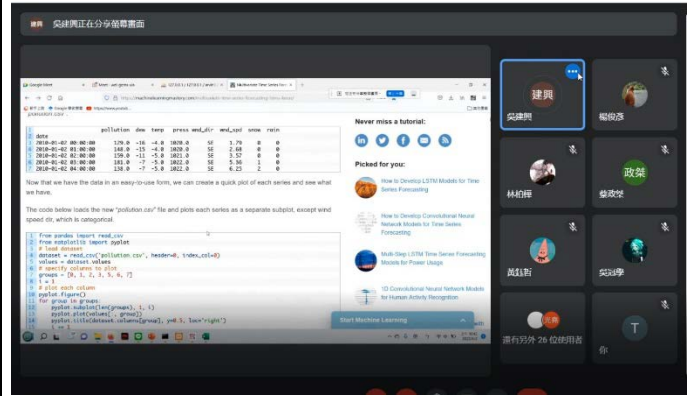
建興 吳建興正在分享螢幕畫面

pollution.csv

| | pollution | dew | temp | press | wnd_dir | wnd_spd | snow | rain |
|---|---|---|---|---|---|---|---|---|
| date | | | | | | | | |
| 2010-01-02 00:00:00 | 129.0 | -16 | -4.0 | 1020.0 | SE | 1.79 | 0 | 0 |
| 2010-01-02 01:00:00 | 148.0 | -15 | -4.0 | 1020.0 | SE | 2.68 | 0 | 0 |
| 2010-01-02 02:00:00 | 159.0 | -11 | -5.0 | 1021.0 | SE | 3.57 | 0 | 0 |
| 2010-01-02 03:00:00 | 181.0 | -7 | -5.0 | 1022.0 | SE | 5.36 | 1 | 0 |
| 2010-01-02 04:00:00 | 138.0 | -7 | -5.0 | 1022.0 | SE | 6.25 | 2 | 0 |

Now that we have the data in an easy-to-use form, we can create a quick plot of each series and see what we have.

The code below loads the new "pollution.csv" file and plots each series as a separate subplot, except wind speed dir, which is categorical.

from pandas import read_csv
from matplotlib import pyplot
# load dataset
dataset = read_csv('pollution.csv', header=0, index_col=0)
values = dataset.values
# specify columns to plot
groups = [0, 1, 2, 3, 5, 6, 7]
i = 1
# plot each column
pyplot.figure()
for group in groups:
    pyplot.subplot(len(groups), 1, i)
    pyplot.plot(values[:, group])
    pyplot.title(dataset.columns[group], y=0.5, loc='right')
    i += 1

Never miss a tutorial:

Picked for you:

How to Develop LSTM Models for Time Series Forecasting

How to Develop Convolutional Neural Network Models for Time Series Forecasting

Multi-Step LSTM Time Series Forecasting Models for Power Usage

1D Convolutional Neural Network Models for Human Activity Recognition

Start Machine Learning

建興 吳建興
楊俊彥
林柏呈
政榮 蔡政榮
黃鈺吾
吳冠學
還有另外 26 位使用者
T 你